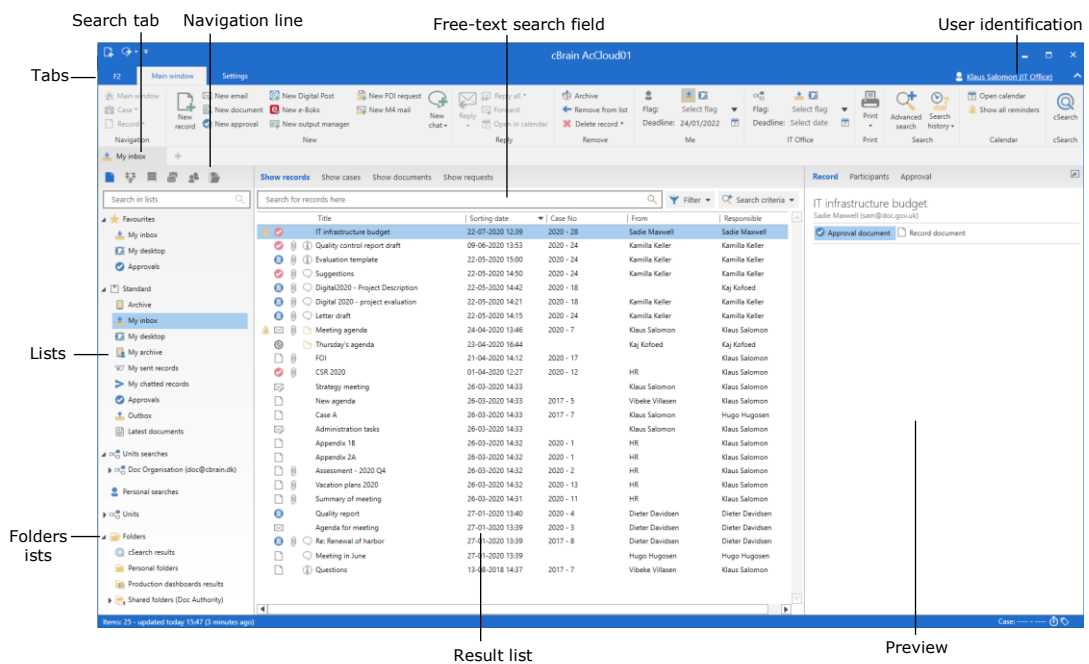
Search tab
Navigation line
Free-text search field
User identification
Tabs
Lists
Folders ists
Result list
Preview

cBrain AcCloud01
F2 Main window Settings
Klaus Salomon (IT Office)

Main window
Case
Record
Navigation
New record
New email
New document
New approval
New Digital Post
New e-Boks
New output manager
New FOI request
New M4 mail
New chat
New
Reply
Reply all
Forward
Open in calendar
Reply
Archive
Remove from list
Delete record
Remove
Flag: Select flag
Deadline: 24/01/2022
Me
Flag: Select flag
Deadline: Select date
IT Office
Print
Print
Advanced search
Search history
Search
Open calendar
Show all reminders
Calendar
cSearch
cSearch

My inbox

Search in lists
Favourites
My inbox
My desktop
Approvals
Standard
Archive
My inbox
My desktop
My archive
My sent records
My chatted records
Approvals
Outbox
Latest documents
Units searches
Doc Organisation (doc@cbrain.dk)
Personal searches
Units
Folders
cSearch results
Personal folders
Production dashboards results
Shared folders (Doc Authority)

Show records Show cases Show documents Show requests
Search for records here
Filter
Search criteria

| Title | Sorting date | Case No | From | Responsible |
|---|---|---|---|---|
| IT infrastructure budget | 22-07-2020 12:39 | 2020 - 28 | Sadie Maswell | Sadie Maswell |
| Quality control report draft | 09-06-2020 13:53 | 2020 - 24 | Kamilla Keller | Kamilla Keller |
| Evaluation template | 22-05-2020 15:00 | 2020 - 24 | Kamilla Keller | Kamilla Keller |
| Suggestions | 22-05-2020 14:50 | 2020 - 24 | Kamilla Keller | Kamilla Keller |
| Digital2020 - Project Description | 22-05-2020 14:42 | 2020 - 18 | | Kaj Kofoed |
| Digital 2020 - project evaluation | 22-05-2020 14:21 | 2020 - 18 | Kamilla Keller | Kamilla Keller |
| Letter draft | 22-05-2020 14:15 | 2020 - 24 | Kamilla Keller | Kamilla Keller |
| Meeting agenda | 24-04-2020 13:46 | 2020 - 7 | Klaus Salomon | Klaus Salomon |
| Thursday's agenda | 23-04-2020 16:44 | | Kaj Kofoed | Kaj Kofoed |
| FOI | 21-04-2020 14:12 | 2020 - 17 | | Klaus Salomon |
| CSR 2020 | 01-04-2020 12:27 | 2020 - 12 | HR | Klaus Salomon |
| Strategy meeting | 26-03-2020 14:33 | | Klaus Salomon | Klaus Salomon |
| New agenda | 26-03-2020 14:33 | 2017 - 5 | Vibeke Villasen | Klaus Salomon |
| Case A | 26-03-2020 14:33 | 2017 - 7 | Klaus Salomon | Hugo Hugosen |
| Administration tasks | 26-03-2020 14:33 | | Klaus Salomon | Klaus Salomon |
| Appendix 1B | 26-03-2020 14:32 | 2020 - 1 | HR | Klaus Salomon |
| Appendix 2A | 26-03-2020 14:32 | 2020 - 1 | HR | Klaus Salomon |
| Assessment - 2020 Q4 | 26-03-2020 14:32 | 2020 - 2 | HR | Klaus Salomon |
| Vacation plans 2020 | 26-03-2020 14:32 | 2020 - 13 | HR | Klaus Salomon |
| Summary of meeting | 26-03-2020 14:31 | 2020 - 11 | HR | Klaus Salomon |
| Quality report | 27-01-2020 13:40 | 2020 - 4 | Dieter Davidsen | Dieter Davidsen |
| Agenda for meeting | 27-01-2020 13:39 | 2020 - 3 | Dieter Davidsen | Dieter Davidsen |
| Re: Renewal of harbor | 27-01-2020 13:39 | 2017 - 8 | Dieter Davidsen | Dieter Davidsen |
| Meeting in June | 27-01-2020 13:39 | | Hugo Hugosen | Klaus Salomon |
| Questions | 13-08-2018 14:37 | 2017 - 7 | Vibeke Villasen | Klaus Salomon |

Record Participants Approval
IT infrastructure budget
Sadie Maswell (sam@doc.gov.uk)
Approval document
Record document

Items: 25 - updated today 15:47 (3 minutes ago)
Case: ---- - ----